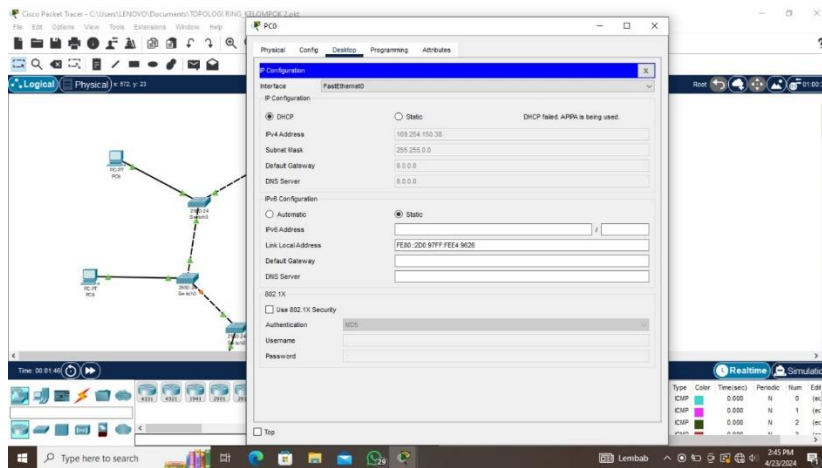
Cisco Packet Tracer - C:\Users\LENOVO\Documents\TOPOLOGI RING KELOMPOK 2.pkt
File Edit Options View Tools Extensions Window Help

Logical Physical x: 872, y: 23

PC0

Physical Config Desktop Programming Attributes

IP Configuration X

Interface FastEthernet0

IP Configuration

DHCP Static DHCP failed. APIPA is being used.

IPv4 Address 169.254.150.38

Subnet Mask 255.255.0.0

Default Gateway 0.0.0.0

DNS Server 0.0.0.0

IPv6 Configuration

Automatic Static

IPv6 Address /

Link Local Address FE80::2D0:97FF:FEE4:9626

Default Gateway

DNS Server

802.1X

Use 802.1X Security

Authentication MD5

Username

Password

Top

PC-PT PC0

2960-24 Switch3

PC-PT PC6

2960-24 Switch0

Root

Time: 00:01:46

Realtime Simulation

4331 4321 1941 2901

| Type | Color | Time(sec) | Periodic | Num | Edit |
|---|---|---|---|---|---|
| ICMP | | 0.000 | N | 0 | (ec |
| ICMP | | 0.000 | N | 1 | (ec |
| ICMP | | 0.000 | N | 2 | (ec |

Type here to search

Lembab 2:45 PM 4/23/2024